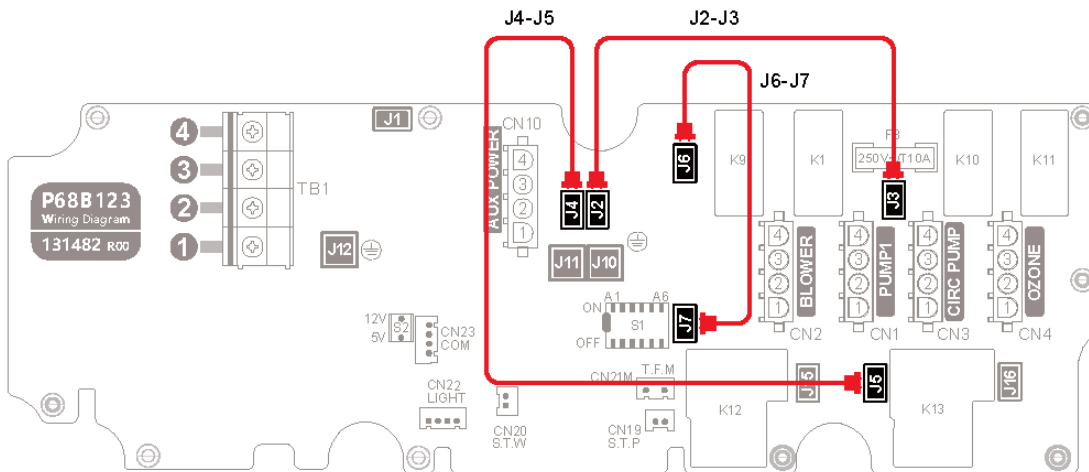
J4-J5
J2-J3
J6-J7
J1
CN10
AUX POWER
4
3
2
1
J4
J2
J6
K9
K1
F8
250V T10A
K10
K11
J3
4
3
2
1
TB1
P68B123
Wiring Diagram
131482 R00
J12
J11
J10
4
3
2
1
BLOWER
CN2
4
3
2
1
PUMP1
CN1
4
3
2
1
CIRC PUMP
CN3
4
3
2
1
OZONE
CN4
A1 A6
ON
S1
OFF
J7
12V
S2
5V
CN23
COM
CN22
LIGHT
CN20
S.T.W
CN21M
T.F.M
CN19
S.T.P
K12
J5
J5
K13
J16